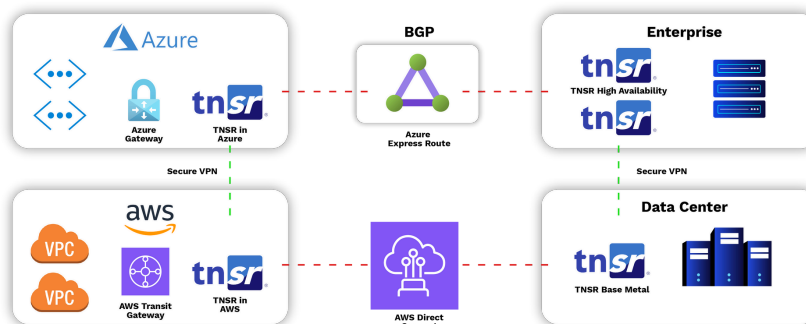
Azure

Azure Gateway

tnsr

TNSR in Azure

BGP

Azure Express Route

Enterprise

tnsr

TNSR High Availability

tnsr

Secure VPN

Secure VPN

aws

VPC

VPC

AWS Transit Gateway

tnsr

TNSR in AWS

AWS Direct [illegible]

Data Center

tnsr

TNSR Base Metal